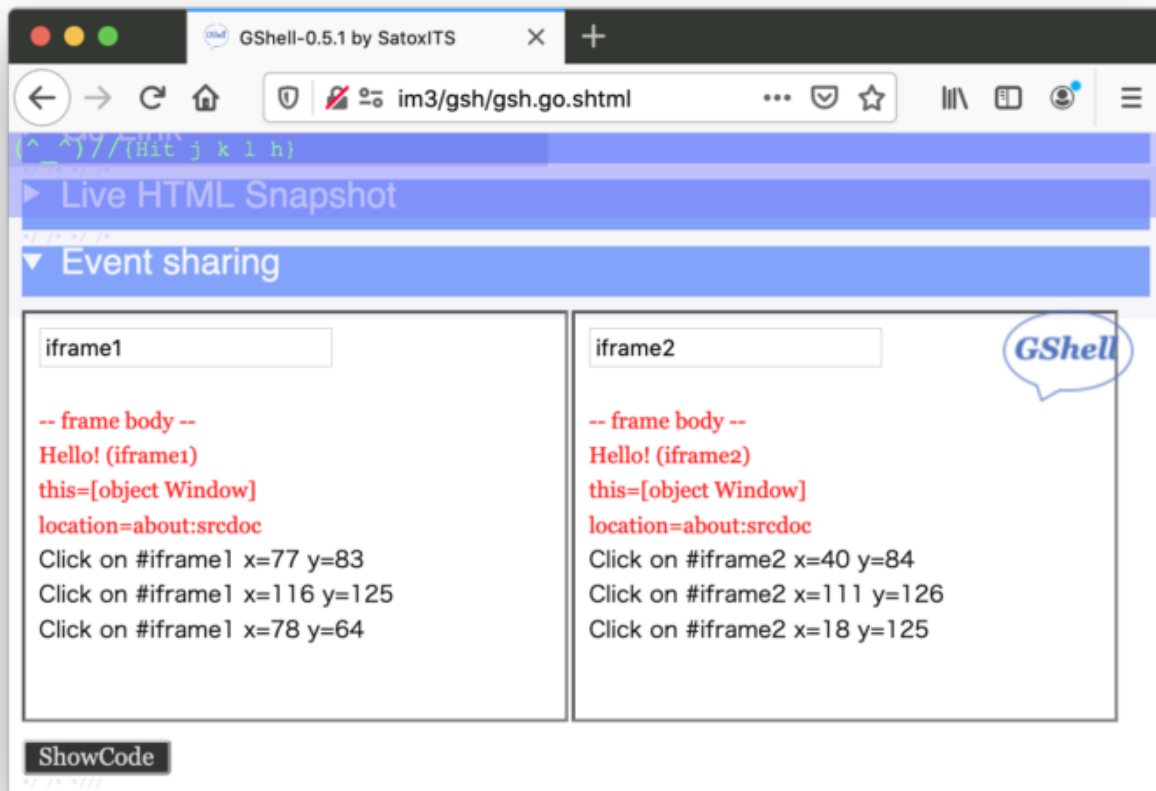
GShell-0.5.1 by SatoxITS

im3/gsh/gsh.go.shtml

(^_^)//{Hit j k l h}

▸ Live HTML Snapshot

▾ Event sharing

iframe1

-- frame body --
Hello! (iframe1)
this=[object Window]
location=about:srcdoc
Click on #iframe1 x=77 y=83
Click on #iframe1 x=116 y=125
Click on #iframe1 x=78 y=64

iframe2

GShell

-- frame body --
Hello! (iframe2)
this=[object Window]
location=about:srcdoc
Click on #iframe2 x=40 y=84
Click on #iframe2 x=111 y=126
Click on #iframe2 x=18 y=125

ShowCode